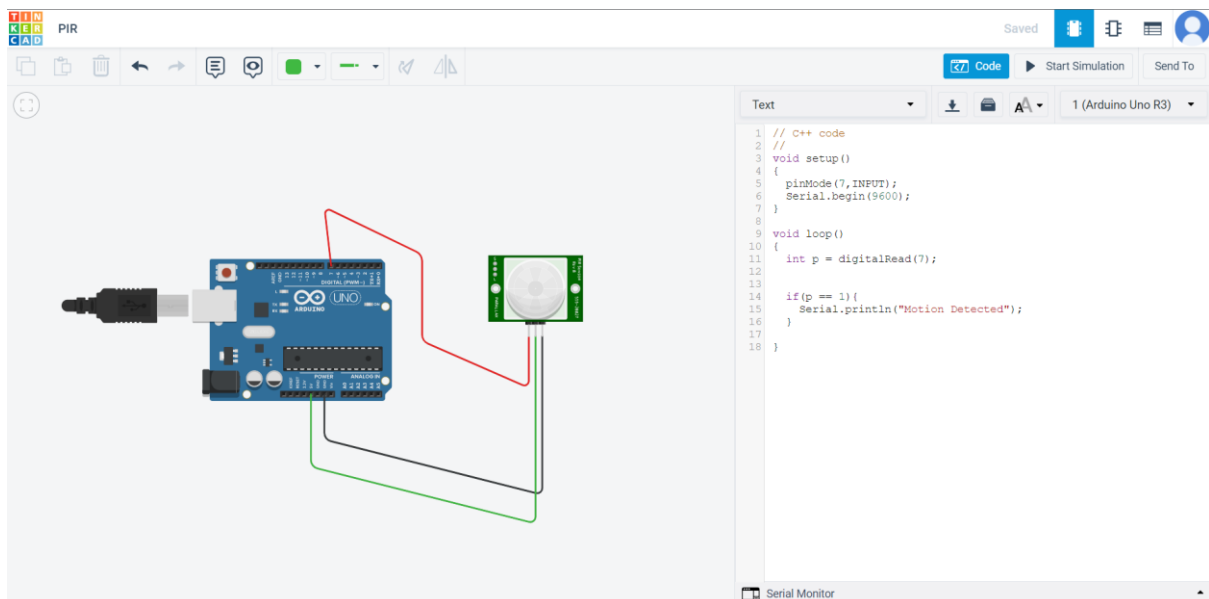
TIN KER CAD

PIR

Saved

Code

Start Simulation

Send To

Text

1 (Arduino Uno R3)

1 // C++ code
2 //
3 void setup()
4 {
5 pinMode(7,INPUT);
6 Serial.begin(9600);
7 }
8
9 void loop()
10 {
11 int p = digitalRead(7);
12
13
14 if(p == 1){
15 Serial.println("Motion Detected");
16 }
17
18 }

Serial Monitor

DIGITAL (PWM ~)

UNO

ARDUINO

POWER

ANALOG IN